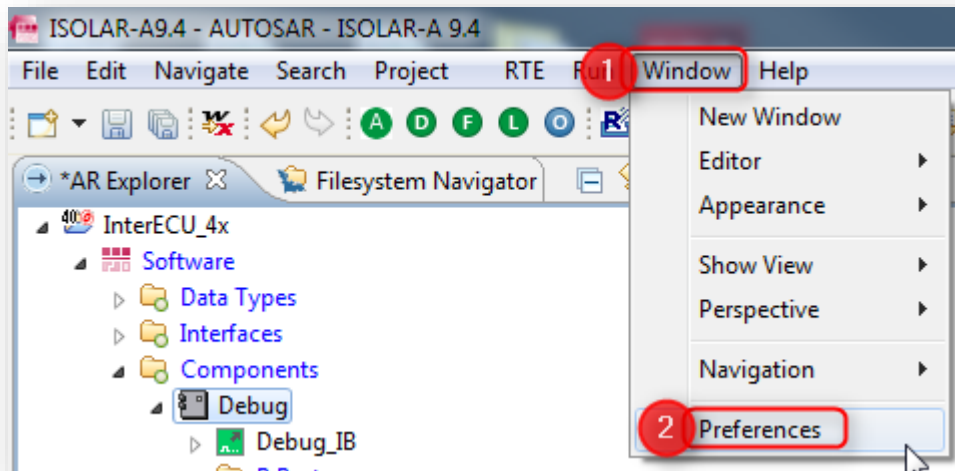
ISOLAR-A9.4 - AUTOSAR - ISOLAR-A 9.4

File Edit Navigate Search Project RTE Ru 1 Window Help

A D F L O

*AR Explorer

Filesystem Navigator

InterECU_4x
Software
Data Types
Interfaces
Components
Debug
Debug_IB

New Window
Editor
Appearance
Show View
Perspective
Navigation
2 Preferences